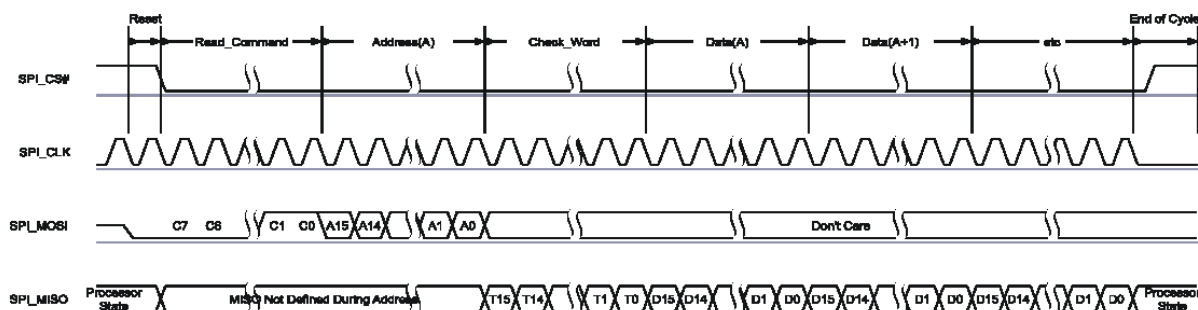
Reset
Read_Command
Address(A)
Check_Word
Data(A)
Data(A+1)
etc
End of Cycle

SPI_CS#

SPI_CLK

SPI_MOSI
C7 C6 C1 C0 A15 A14 A1 A0
Don't Care

SPI_MISO
Processor State
MISO Not Defined During Address
T15 T14 T1 T0 D15 D14 D1 D0 D15 D14 D1 D0 D15 D14 D1 D0
Processor State